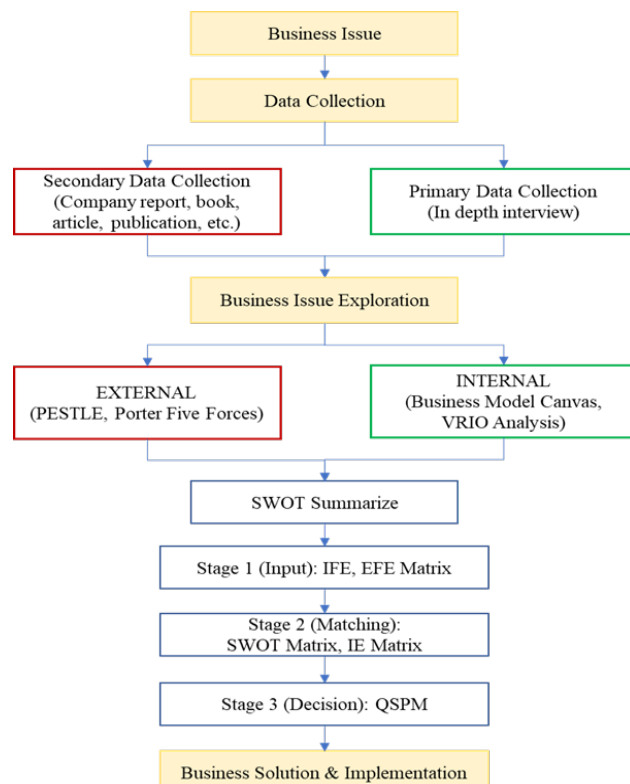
Business Issue

Data Collection

Secondary Data Collection (Company report, book, article, publication, etc.)

Primary Data Collection (In depth interview)

Business Issue Exploration

EXTERNAL (PESTLE, Porter Five Forces)

INTERNAL (Business Model Canvas, VRIO Analysis)

SWOT Summarize

Stage 1 (Input): IFE, EFE Matrix

Stage 2 (Matching): SWOT Matrix, IE Matrix

Stage 3 (Decision): QSPM

Business Solution & Implementation